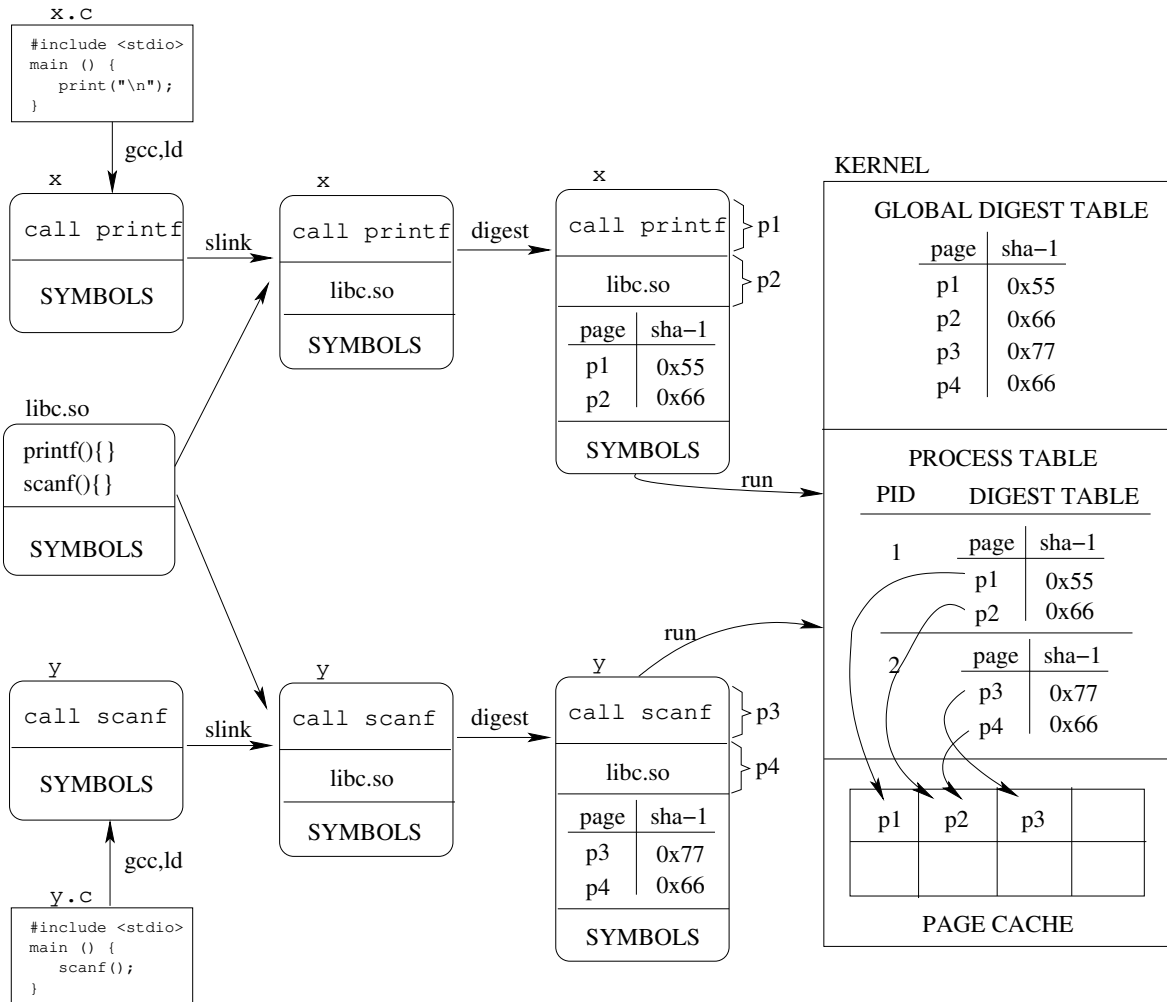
x.c

#include <stdio>
main () {
print("\n");
}

gcc,ld

x

call printf

SYMBOLS

slink

x

call printf

libc.so

SYMBOLS

digest

x

call printf

p1

libc.so

p2

| page | sha−1 |
|---|---|
| p1 | 0x55 |
| p2 | 0x66 |

SYMBOLS

KERNEL

GLOBAL DIGEST TABLE

| page | sha−1 |
|---|---|
| p1 | 0x55 |
| p2 | 0x66 |
| p3 | 0x77 |
| p4 | 0x66 |

libc.so

printf(){}
scanf(){}

SYMBOLS

run

PROCESS TABLE

PID DIGEST TABLE

1

| page | sha−1 |
|---|---|
| p1 | 0x55 |
| p2 | 0x66 |

run

2

| page | sha−1 |
|---|---|
| p3 | 0x77 |
| p4 | 0x66 |

y

call scanf

SYMBOLS

slink

y

call scanf

libc.so

SYMBOLS

digest

y

call scanf

p3

libc.so

p4

| page | sha−1 |
|---|---|
| p3 | 0x77 |
| p4 | 0x66 |

SYMBOLS

| p1 | p2 | p3 | |
|---|---|---|---|
| | | | |

PAGE CACHE

gcc,ld

y.c

#include <stdio>
main () {
scanf();
}